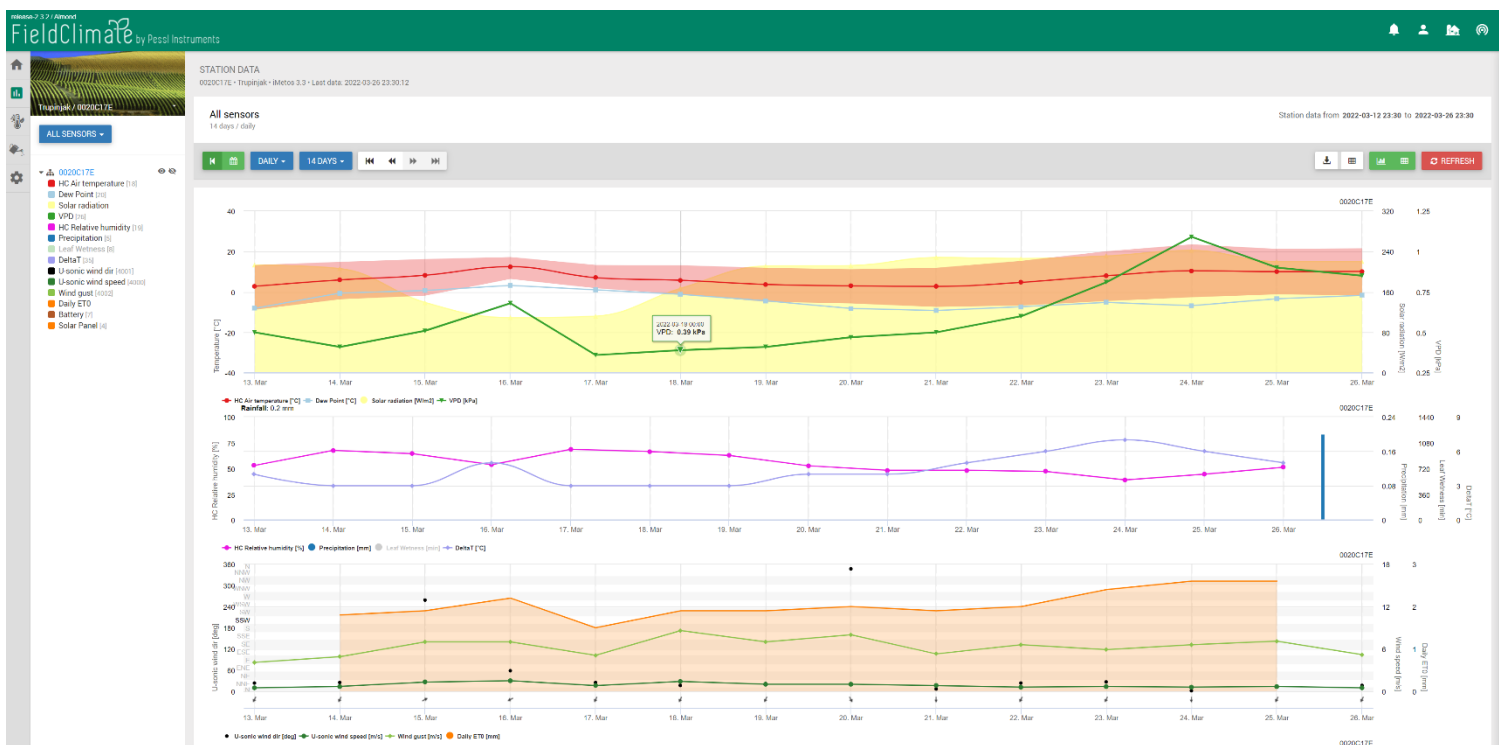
release-2 3.2 / Almond
FieldClimate by Pessl Instruments

Trupinjak / 0020C17E

ALL SENSORS

0020C17E
HC Air temperature [18]
Dew Point [20]
Solar radiation
VPD [16]
HC Relative humidity [19]
Precipitation [5]
Leaf Wetness [8]
DeltaT [25]
U-sonic wind dir [4001]
U-sonic wind speed [4000]
Wind gust [4002]
Daily ET0
Battery [7]
Solar Panel [4]

STATION DATA
0020C17E • Trupinjak • iMetos 3.3 • Last data: 2022-03-26 23:30:12

All sensors
14 days / daily

Station data from 2022-03-12 23:30 to 2022-03-26 23:30

DAILY 14 DAYS

REFRESH

0020C17E
40 20 0 -20 -40
Temperature [°C]
320 240 160 80 0
Solar radiation [W/m2]
1.25 1 0.75 0.5 0.25
VPD [kPa]
2022-03-18 00:00
VPD: 0.39 kPa
13. Mar 14. Mar 15. Mar 16. Mar 17. Mar 18. Mar 19. Mar 20. Mar 21. Mar 22. Mar 23. Mar 24. Mar 25. Mar 26. Mar
HC Air temperature [°C] Dew Point [°C] Solar radiation [W/m2] VPD [kPa]

Rainfall: 0.2 mm
0020C17E
100 75 50 25 0
HC Relative humidity [%]
0.24 0.16 0.08 0
Precipitation [mm]
1440 1080 720 360 0
Leaf Wetness [min]
9 6 3 0
DeltaT [°C]
13. Mar 14. Mar 15. Mar 16. Mar 17. Mar 18. Mar 19. Mar 20. Mar 21. Mar 22. Mar 23. Mar 24. Mar 25. Mar 26. Mar
HC Relative humidity [%] Precipitation [mm] Leaf Wetness [min] DeltaT [°C]

0020C17E
360 300 240 180 120 60 0
N NNW NW WNW W WSW SW SSW S SSE SE ESE E ENE NE NNE N
U-sonic wind dir [deg]
18 12 6 0
Wind speed [m/s]
3 2 1 0
Daily ET0 [mm]
13. Mar 14. Mar 15. Mar 16. Mar 17. Mar 18. Mar 19. Mar 20. Mar 21. Mar 22. Mar 23. Mar 24. Mar 25. Mar 26. Mar
U-sonic wind dir [deg] U-sonic wind speed [m/s] Wind gust [m/s] Daily ET0 [mm]

0020C17E